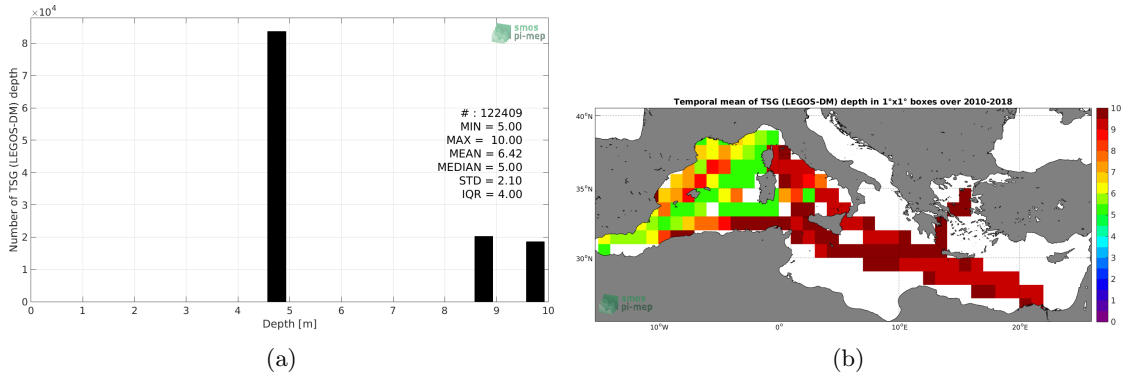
$\times 10^4$

smos pi-mep

Number of TSG (LEGOS-DM) depth

8
7
6
5
4
3
2
1
0

# : 122409
MIN = 5.00
MAX = 10.00
MEAN = 6.42
MEDIAN = 5.00
STD = 2.10
IQR = 4.00

0 1 2 3 4 5 6 7 8 9 10
Depth [m]

(a)

Temporal mean of TSG (LEGOS-DM) depth in 1°x1° boxes over 2010-2018

40°N
35°N
30°N

10°W 0° 10°E 20°E

smos pi-mep

10
9
8
7
6
5
4
3
2
1
0

(b)